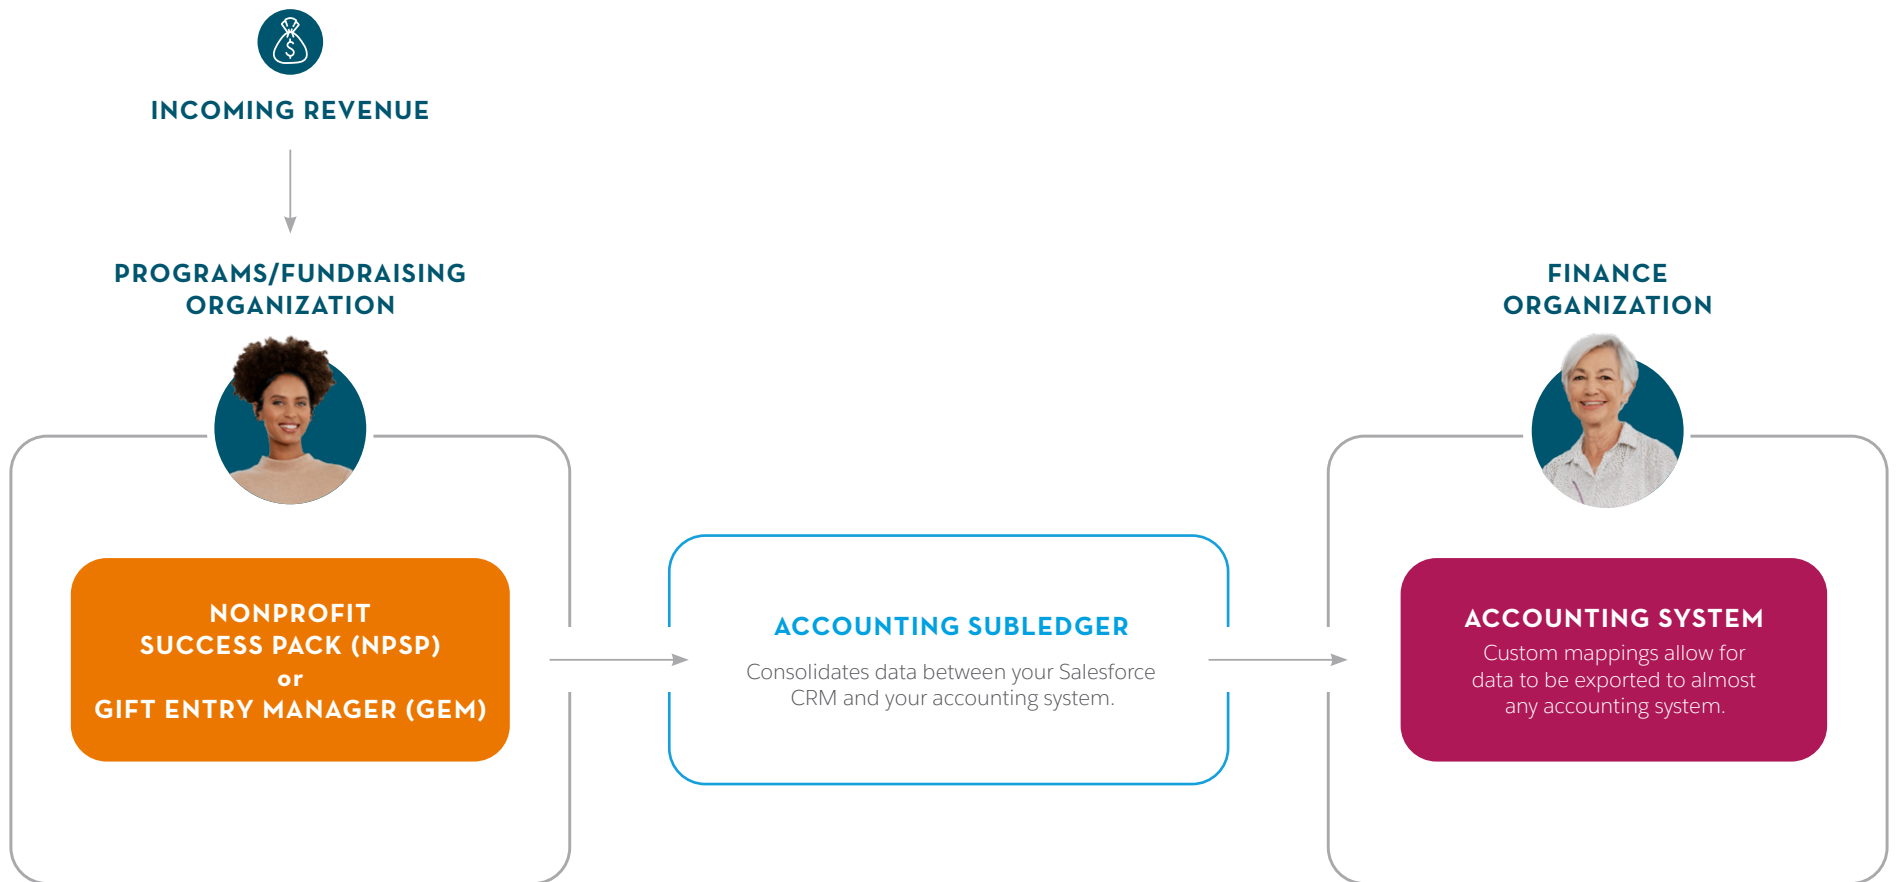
INCOMING REVENUE

PROGRAMS/FUNDRAISING ORGANIZATION

FINANCE ORGANIZATION

NONPROFIT SUCCESS PACK (NPSP) or GIFT ENTRY MANAGER (GEM)

ACCOUNTING SUBLEDGER

Consolidates data between your Salesforce CRM and your accounting system.

ACCOUNTING SYSTEM

Custom mappings allow for data to be exported to almost any accounting system.